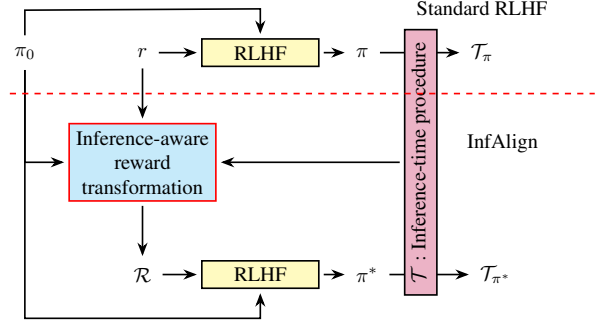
Standard RLHF

$\pi_0$

$r$

RLHF

$\pi$

$\mathcal{T}_\pi$

$\mathcal{T}$ : Inference-time procedure

Inference-aware reward transformation

InfAlign

$\mathcal{R}$

RLHF

$\pi^*$

$\mathcal{T}_{\pi^*}$